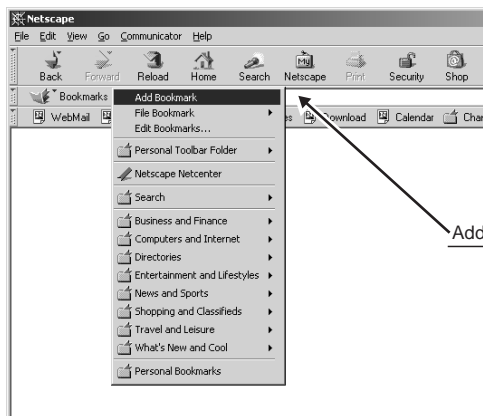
Netscape
File Edit View Go Communicator Help
Back Forward Reload Home Search Netscape Print Security Shop
Bookmarks
WebMail
es Download Calendar Char
Add Bookmark
File Bookmark
Edit Bookmarks...
Personal Toolbar Folder
Netscape Netcenter
Search
Business and Finance
Computers and Internet
Directories
Entertainment and Lifestyles
News and Sports
Shopping and Classifieds
Travel and Leisure
What's New and Cool
Personal Bookmarks
Add